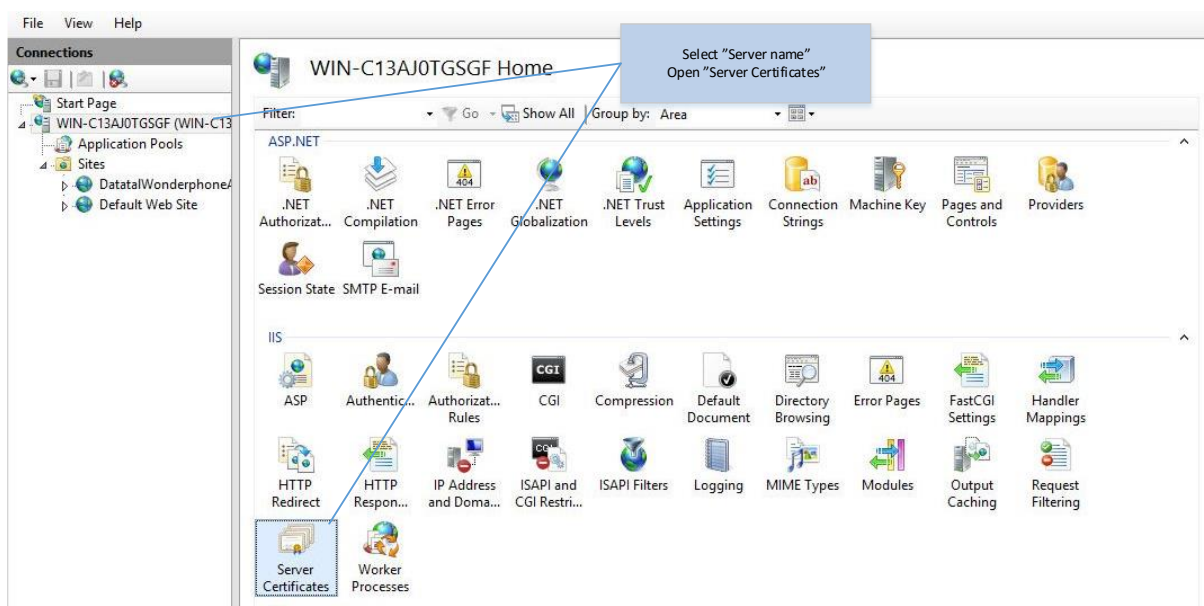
File View Help

Connections

Start Page
WIN-C13AJ0TGSGF (WIN-C13
Application Pools
Sites
DatatalWonderphoneA
Default Web Site

WIN-C13AJ0TGSGF Home

Select "Server name"
Open "Server Certificates"

Filter: Go Show All | Group by: Area

ASP.NET

.NET Authorizat... .NET Compilation .NET Error Pages .NET Globalization .NET Trust Levels Application Settings Connection Strings Machine Key Pages and Controls Providers

Session State SMTP E-mail

IIS

ASP Authentic... Authorizat... Rules CGI Compression Default Document Directory Browsing Error Pages FastCGI Settings Handler Mappings

HTTP Redirect HTTP Respon... IP Address and Doma... ISAPI and CGI Restri... ISAPI Filters Logging MIME Types Modules Output Caching Request Filtering

Server Certificates Worker Processes